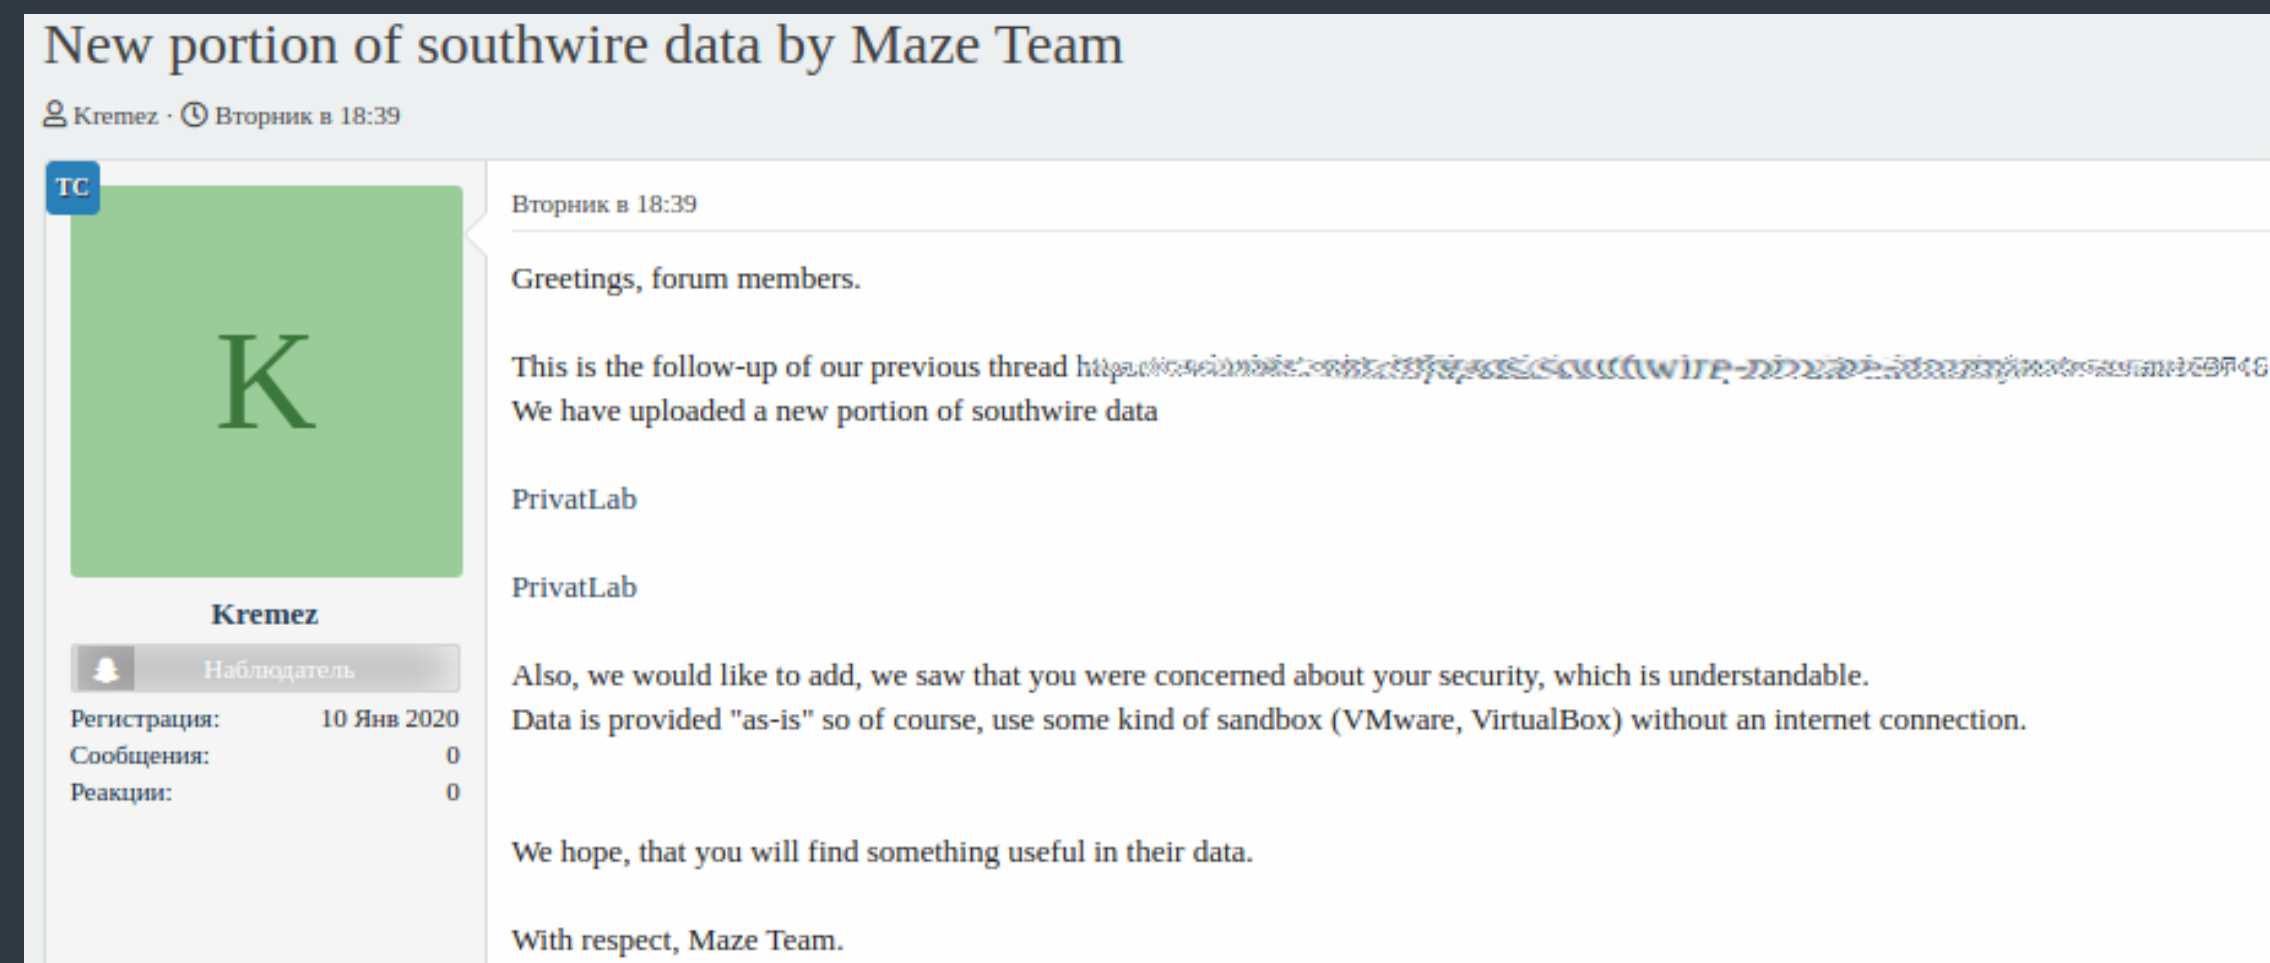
New portion of southwire data by Maze Team

Kremez · Вторник в 18:39

TC

K

Kremez

Наблюдатель

Регистрация: 10 Янв 2020
Сообщения: 0
Реакции: 0

Вторник в 18:39

Greetings, forum members.

This is the follow-up of our previous thread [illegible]
We have uploaded a new portion of southwire data

PrivatLab

PrivatLab

Also, we would like to add, we saw that you were concerned about your security, which is understandable.
Data is provided "as-is" so of course, use some kind of sandbox (VMware, VirtualBox) without an internet connection.

We hope, that you will find something useful in their data.

With respect, Maze Team.